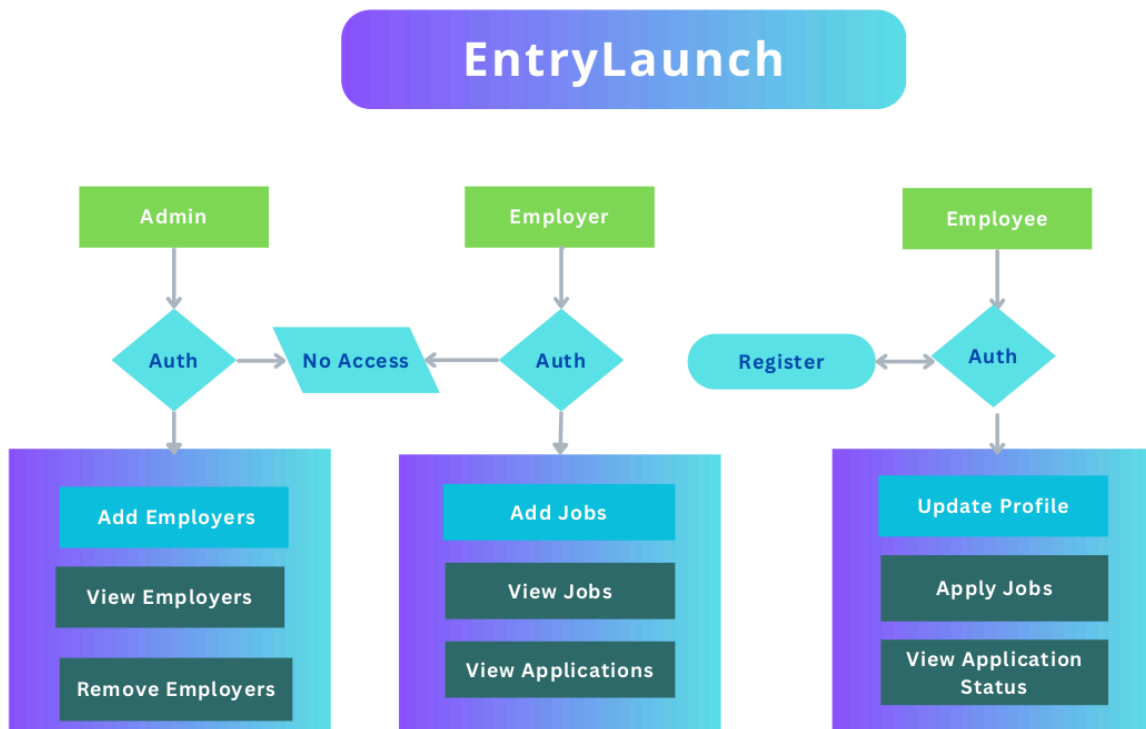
EntryLaunch

Admin

Employer

Employee

Auth

No Access

Auth

Register

Auth

Add Employers

View Employers

Remove Employers

Add Jobs

View Jobs

View Applications

Update Profile

Apply Jobs

View Application Status